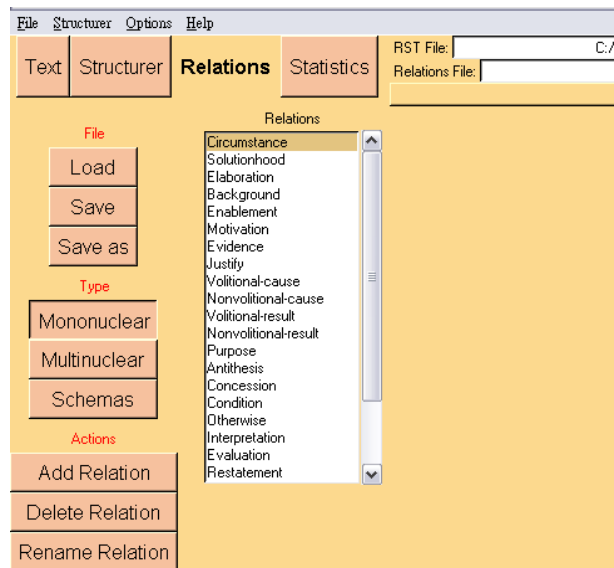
File Structurer Options Help

Text Structurer Relations Statistics

RST File: C:/

Relations File:

File

Load

Save

Save as

Type

Mononuclear

Multinuclear

Schemas

Actions

Add Relation

Delete Relation

Rename Relation

Relations

Circumstance
Solutionhood
Elaboration
Background
Enablement
Motivation
Evidence
Justify
Volitional-cause
Nonvolitional-cause
Volitional-result
Nonvolitional-result
Purpose
Antithesis
Concession
Condition
Otherwise
Interpretation
Evaluation
Restatement